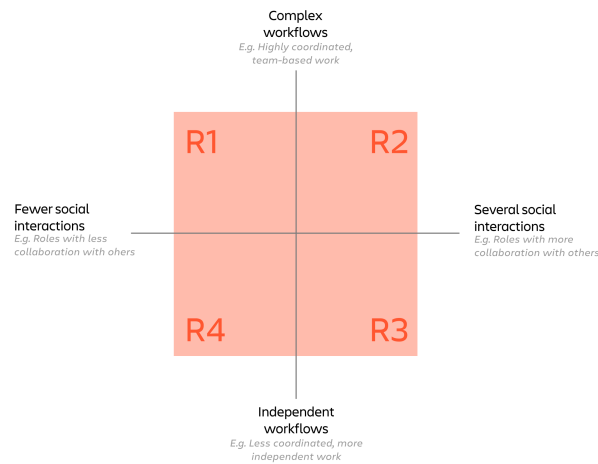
Complex workflows
E.g. Highly coordinated, team-based work

Fewer social interactions
E.g. Roles with less collaboration with others

R1

R2

Several social interactions
E.g. Roles with more collaboration with others

R4

R3

Independent workflows
E.g. Less coordinated, more independent work